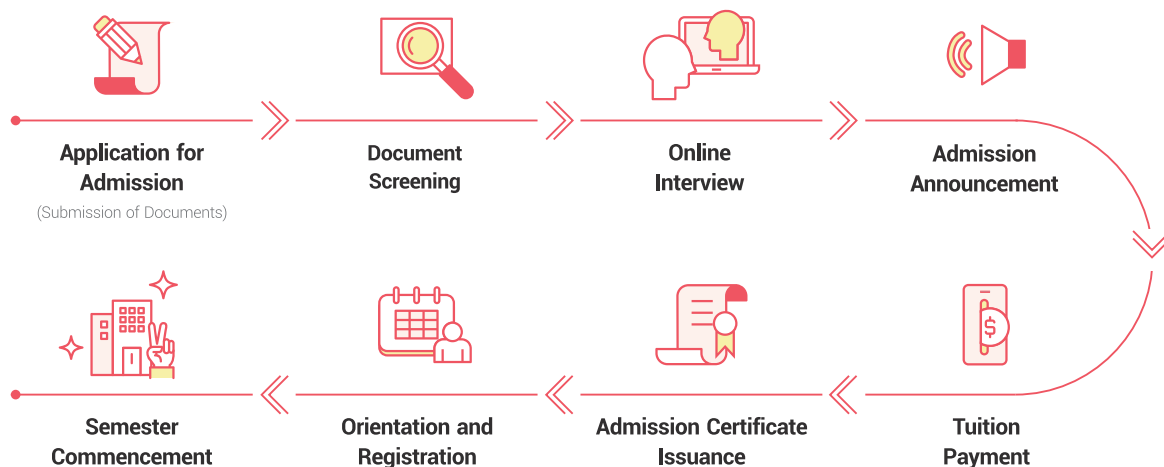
Application for Admission
(Submission of Documents)

Document Screening

Online Interview

Admission Announcement

Tuition Payment

Admission Certificate Issuance

Orientation and Registration

Semester Commencement